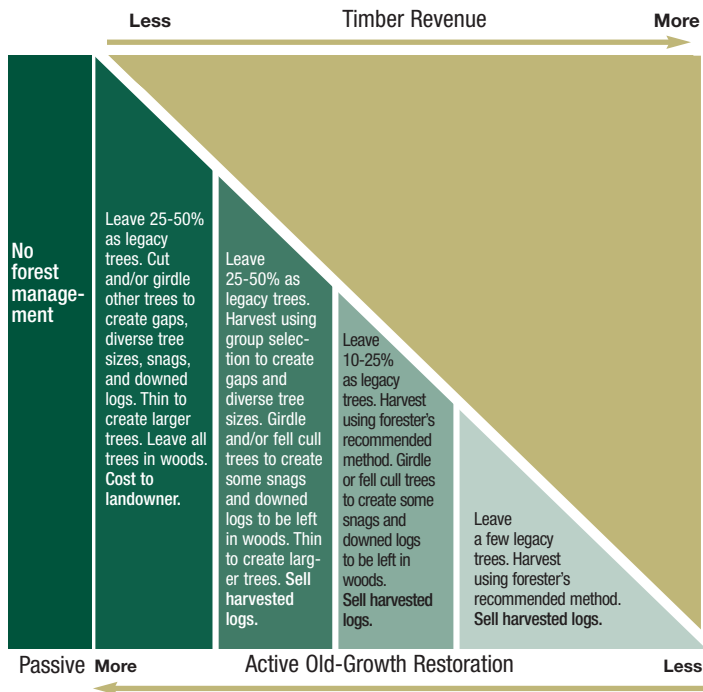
Less Timber Revenue More

No forest management

Leave 25-50% as legacy trees. Cut and/or girdle other trees to create gaps, diverse tree sizes, snags, and downed logs. Thin to create larger trees. Leave all trees in woods. **Cost to landowner.**

Leave 25-50% as legacy trees. Harvest using group selection to create gaps and diverse tree sizes. Girdle and/or fell cull trees to create some snags and downed logs to be left in woods. Thin to create larger trees. **Sell harvested logs.**

Leave 10-25% as legacy trees. Harvest using forester's recommended method. Girdle or fell cull trees to create some snags and downed logs to be left in woods. **Sell harvested logs.**

Leave a few legacy trees. Harvest using forester's recommended method. **Sell harvested logs.**

Passive More Active Old-Growth Restoration Less